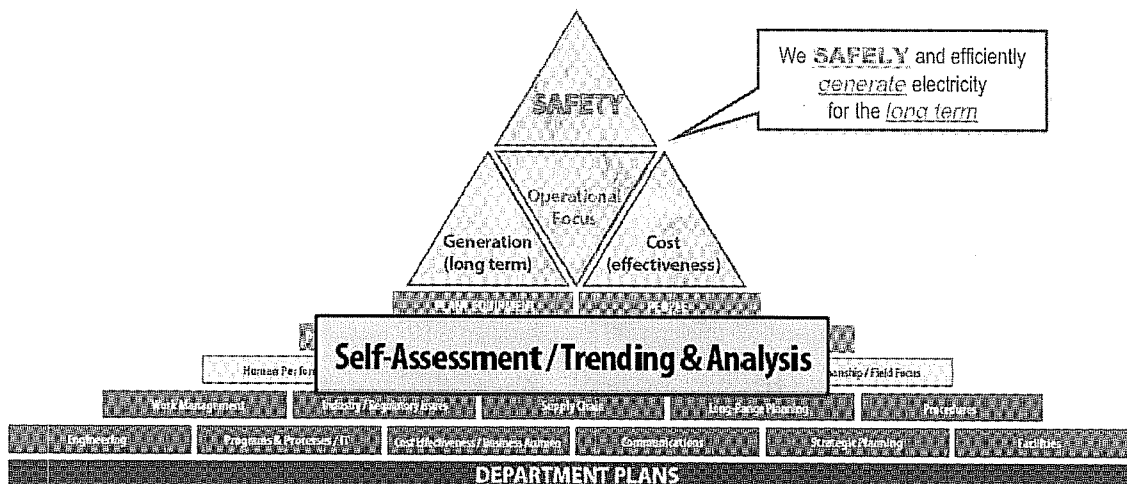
We SAFELY and efficiently generate electricity for the long term

SAFETY

Operational Focus

Generation (long term)

Cost (effectiveness)

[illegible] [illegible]

Self-Assessment / Trending & Analysis

Human Perfor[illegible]

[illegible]nship / Field Focus

Work Management

Industry / Regulatory Issues

Supply Chain

Long-Range Planning

Procedures

Engineering

Programs & Processes / IT

Cost Effectiveness / Business Admin

Communications

Strategic Planning

Facilities

DEPARTMENT PLANS